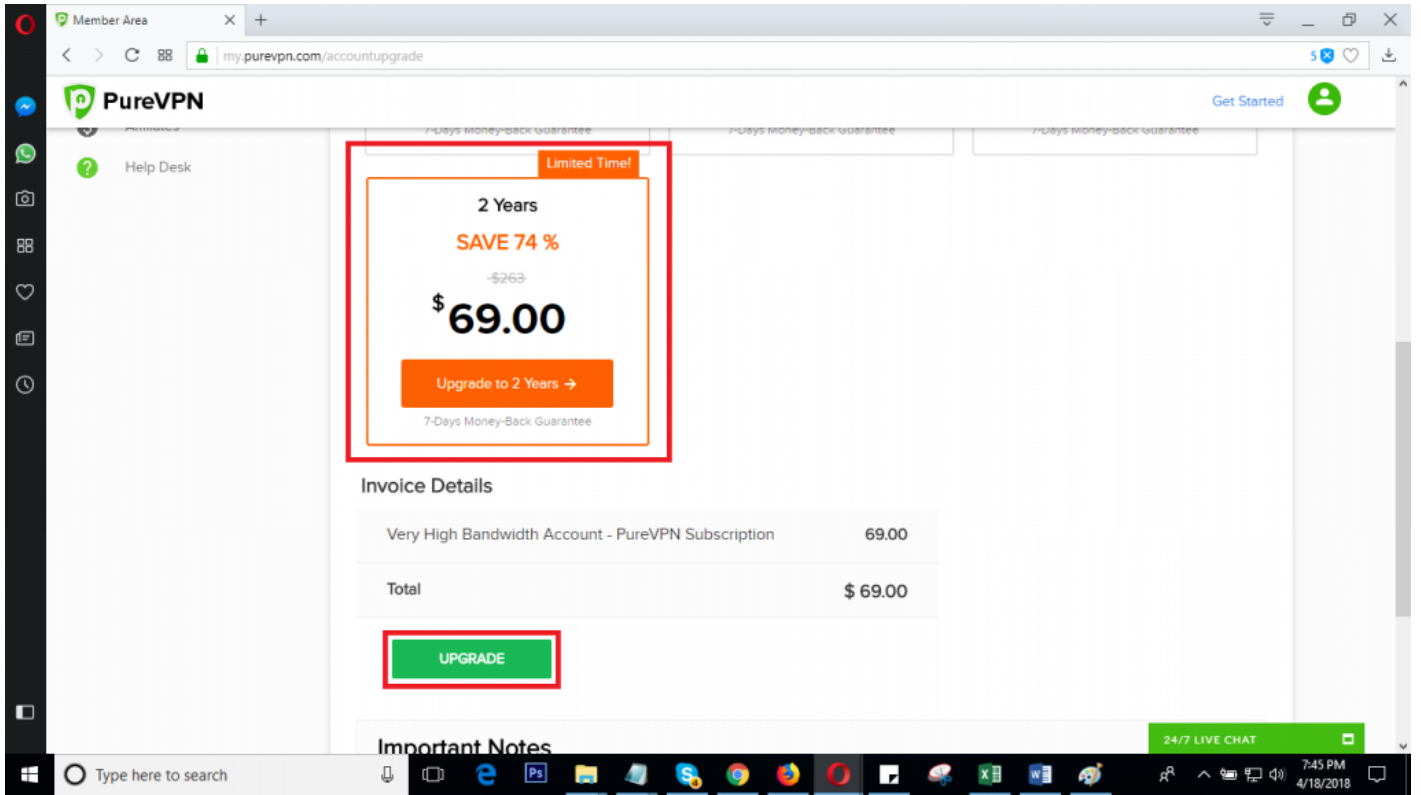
Member Area

my.purevpn.com/accountupgrade

PureVPN

Get Started

Affiliates

Help Desk

7-Days Money-Back Guarantee

7-Days Money-Back Guarantee

7-Days Money-Back Guarantee

Limited Time!

2 Years

SAVE 74 %

$263

$69.00

Upgrade to 2 Years →

7-Days Money-Back Guarantee

Invoice Details

| Very High Bandwidth Account - PureVPN Subscription | 69.00 |
|---|---|
| Total | $ 69.00 |

UPGRADE

Important Notes

24/7 LIVE CHAT

Type here to search

7:45 PM
4/18/2018